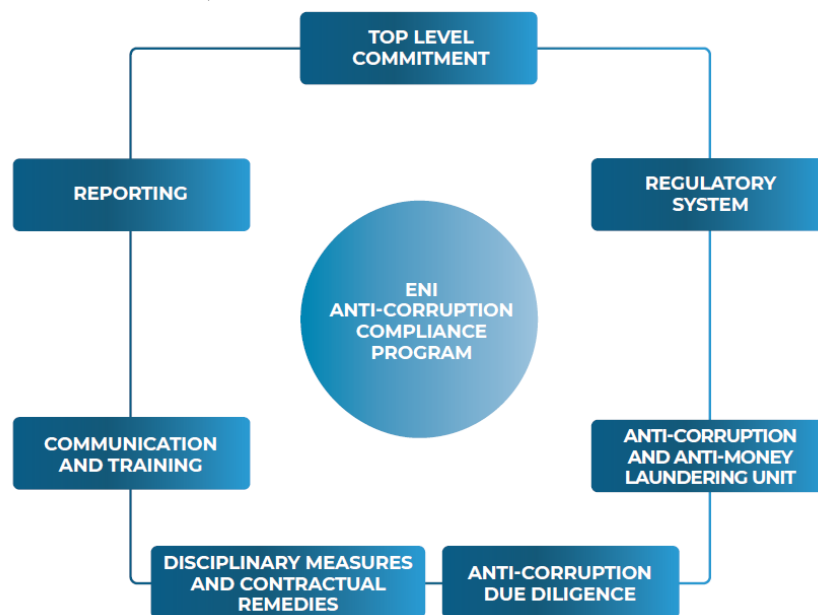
TOP LEVEL COMMITMENT

REPORTING

REGULATORY SYSTEM

ENI ANTI-CORRUPTION COMPLIANCE PROGRAM

COMMUNICATION AND TRAINING

ANTI-CORRUPTION AND ANTI-MONEY LAUNDERING UNIT

DISCIPLINARY MEASURES AND CONTRACTUAL REMEDIES

ANTI-CORRUPTION DUE DILIGENCE